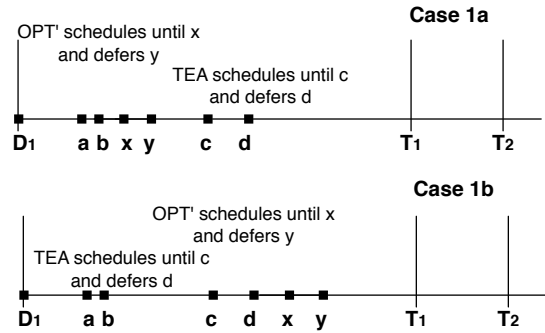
Case 1a

OPT' schedules until x and defers y

TEA schedules until c and defers d

$D_1$ a b x y c d $T_1$ $T_2$

Case 1b

OPT' schedules until x and defers y

TEA schedules until c and defers d

$D_1$ a b c d x y $T_1$ $T_2$